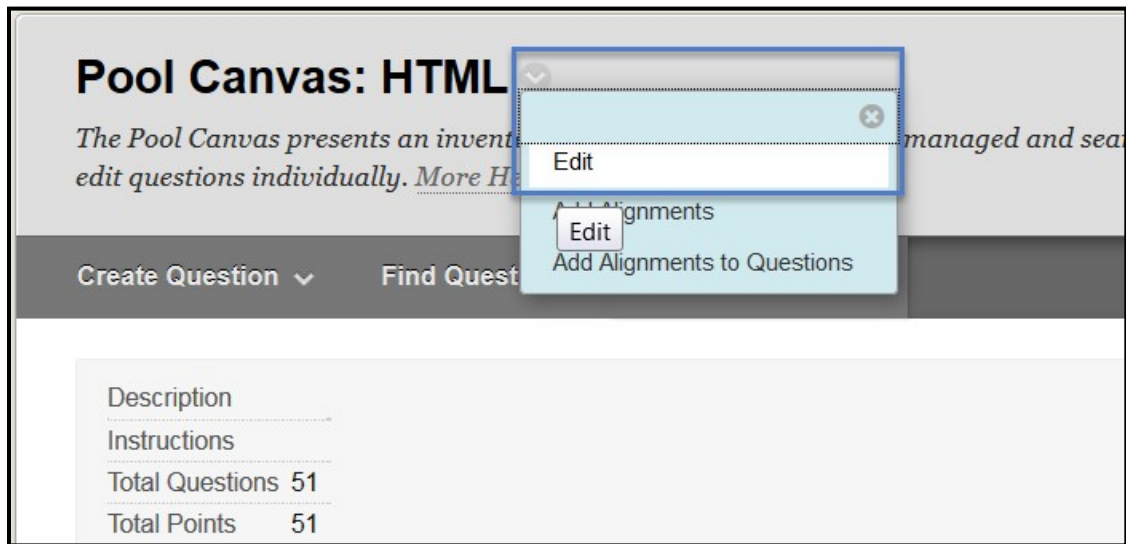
Pool Canvas: HTML

The Pool Canvas presents an invent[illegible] managed and sea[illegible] edit questions individually. More H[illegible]

Edit

Add Alignments

Edit

Add Alignments to Questions

Create Question

Find Quest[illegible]

Description

Instructions

Total Questions 51

Total Points 51